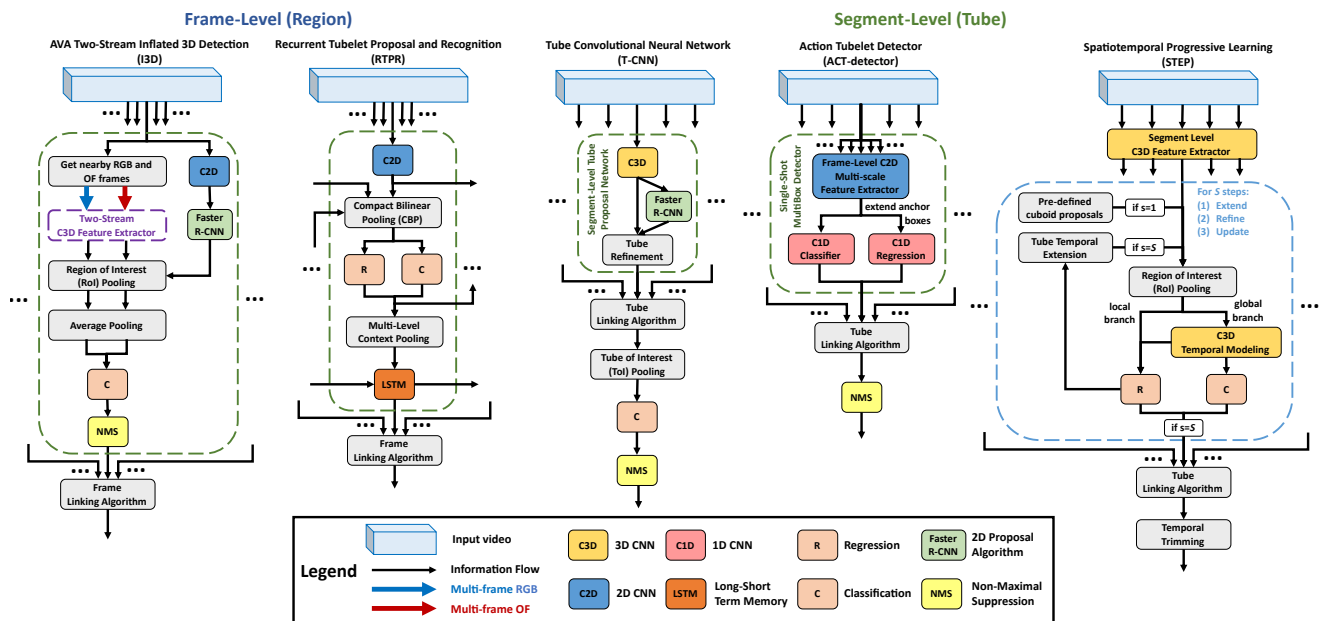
Frame-Level (Region)

Segment-Level (Tube)

AVA Two-Stream Inflated 3D Detection (I3D)

Get nearby RGB and OF frames

C2D

Two-Stream C3D Feature Extractor

Faster R-CNN

Region of Interest (RoI) Pooling

Average Pooling

C

NMS

Frame Linking Algorithm

Recurrent Tubelet Proposal and Recognition (RTPR)

C2D

Compact Bilinear Pooling (CBP)

R

C

Multi-Level Context Pooling

LSTM

Frame Linking Algorithm

Tube Convolutional Neural Network (T-CNN)

Segment-Level Tube Proposal Network

C3D

Faster R-CNN

Tube Refinement

Tube Linking Algorithm

Tube of Interest (ToI) Pooling

C

NMS

Action Tubelet Detector (ACT-detector)

Single-Shot MultiBox Detector

Frame-Level C2D Multi-scale Feature Extractor

extend anchor boxes

C1D Classifier

C1D Regression

Tube Linking Algorithm

NMS

Spatiotemporal Progressive Learning (STEP)

Segment Level C3D Feature Extractor

Pre-defined cuboid proposals

if s=1

For S steps:
(1) Extend
(2) Refine
(3) Update

Tube Temporal Extension

if s=S

Region of Interest (RoI) Pooling

local branch

global branch

C3D Temporal Modeling

R

C

if s=S

Tube Linking Algorithm

Temporal Trimming

Legend

Input video

Information Flow

Multi-frame RGB

Multi-frame OF

C3D 3D CNN

C2D 2D CNN

C1D 1D CNN

LSTM Long-Short Term Memory

R Regression

C Classification

Faster R-CNN 2D Proposal Algorithm

NMS Non-Maximal Suppression